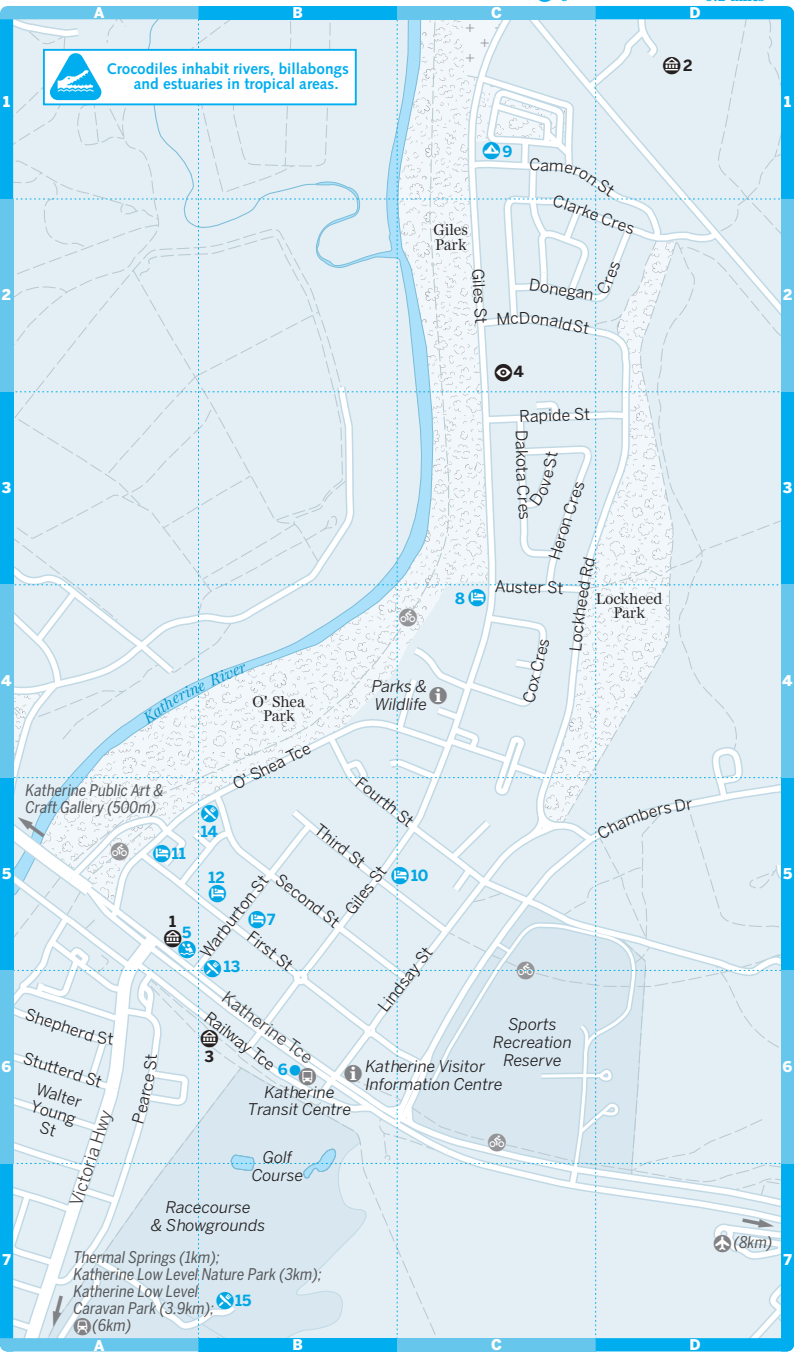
A B C D

1 2 3 4 5 6 7

Crocodiles inhabit rivers, billabongs and estuaries in tropical areas.

2
9
Cameron St
Clarke Cres
Giles Park
Giles St
Donegan Cres
McDonald St
4
Rapide St
Dakota Cres
Dove St
Heron Cres
8
Auster St
Lockheed Rd
Lockheed Park
Cox Cres
Parks & Wildlife
Katherine River
O' Shea Park
O' Shea Tce
Fourth St
Chambers Dr
Katherine Public Art & Craft Gallery (500m)
14
11
Third St
10
12
Second St
Giles St
Warburton St
7
1
5
13
First St
Lindsay St
Sports Recreation Reserve
Shepherd St
Katherine Tce
Railway Tce
3
Stutterd St
Walter Young St
Pearce St
6
Katherine Transit Centre
Katherine Visitor Information Centre
Victoria Hwy
Golf Course
Racecourse & Showgrounds
Thermal Springs (1km); Katherine Low Level Nature Park (3km); Katherine Low Level Caravan Park (3.9km); 15
(6km)
(8km)